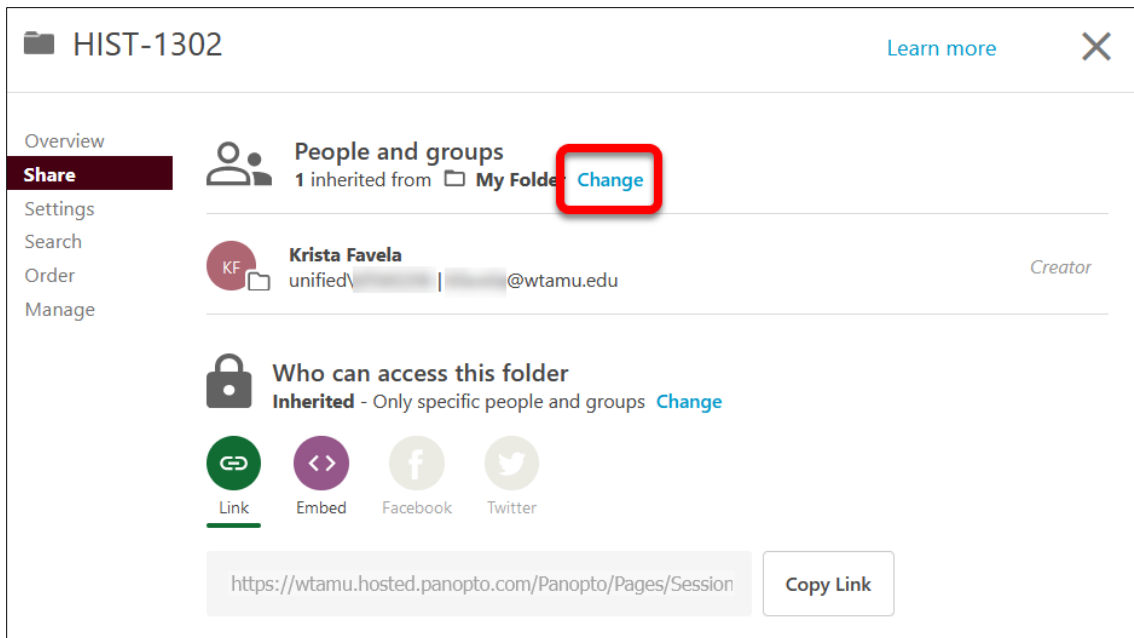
HIST-1302

Learn more

×

Overview
Share
Settings
Search
Order
Manage

People and groups
1 inherited from My Folde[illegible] Change

KF
Krista Favela
unified\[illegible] | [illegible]@wtamu.edu
Creator

Who can access this folder
Inherited - Only specific people and groups Change

Link
Embed
Facebook
Twitter

https://wtamu.hosted.panopto.com/Panopto/Pages/Session

Copy Link